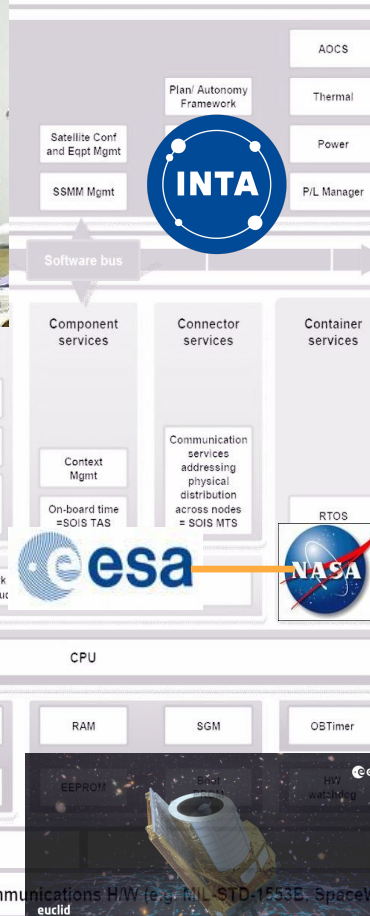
AOCS

Plan/ Autonomy Framework

Thermal

Satellite Conf and Eqpt Mgmt

INTA

Power

SSMM Mgmt

P/L Manager

Software bus

Component services

Connector services

Container services

Communication services addressing physical distribution across nodes = SOIS MTS

Context Mgmt

On-board time =SOIS TAS

RTOS

esa

NASA

CPU

RAM

SGM

OBTimer

EEPROM

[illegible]

H/W watchdog

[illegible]mmunications H/W (e.g. MIL-STD-1553B, SpaceW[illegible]

euclid